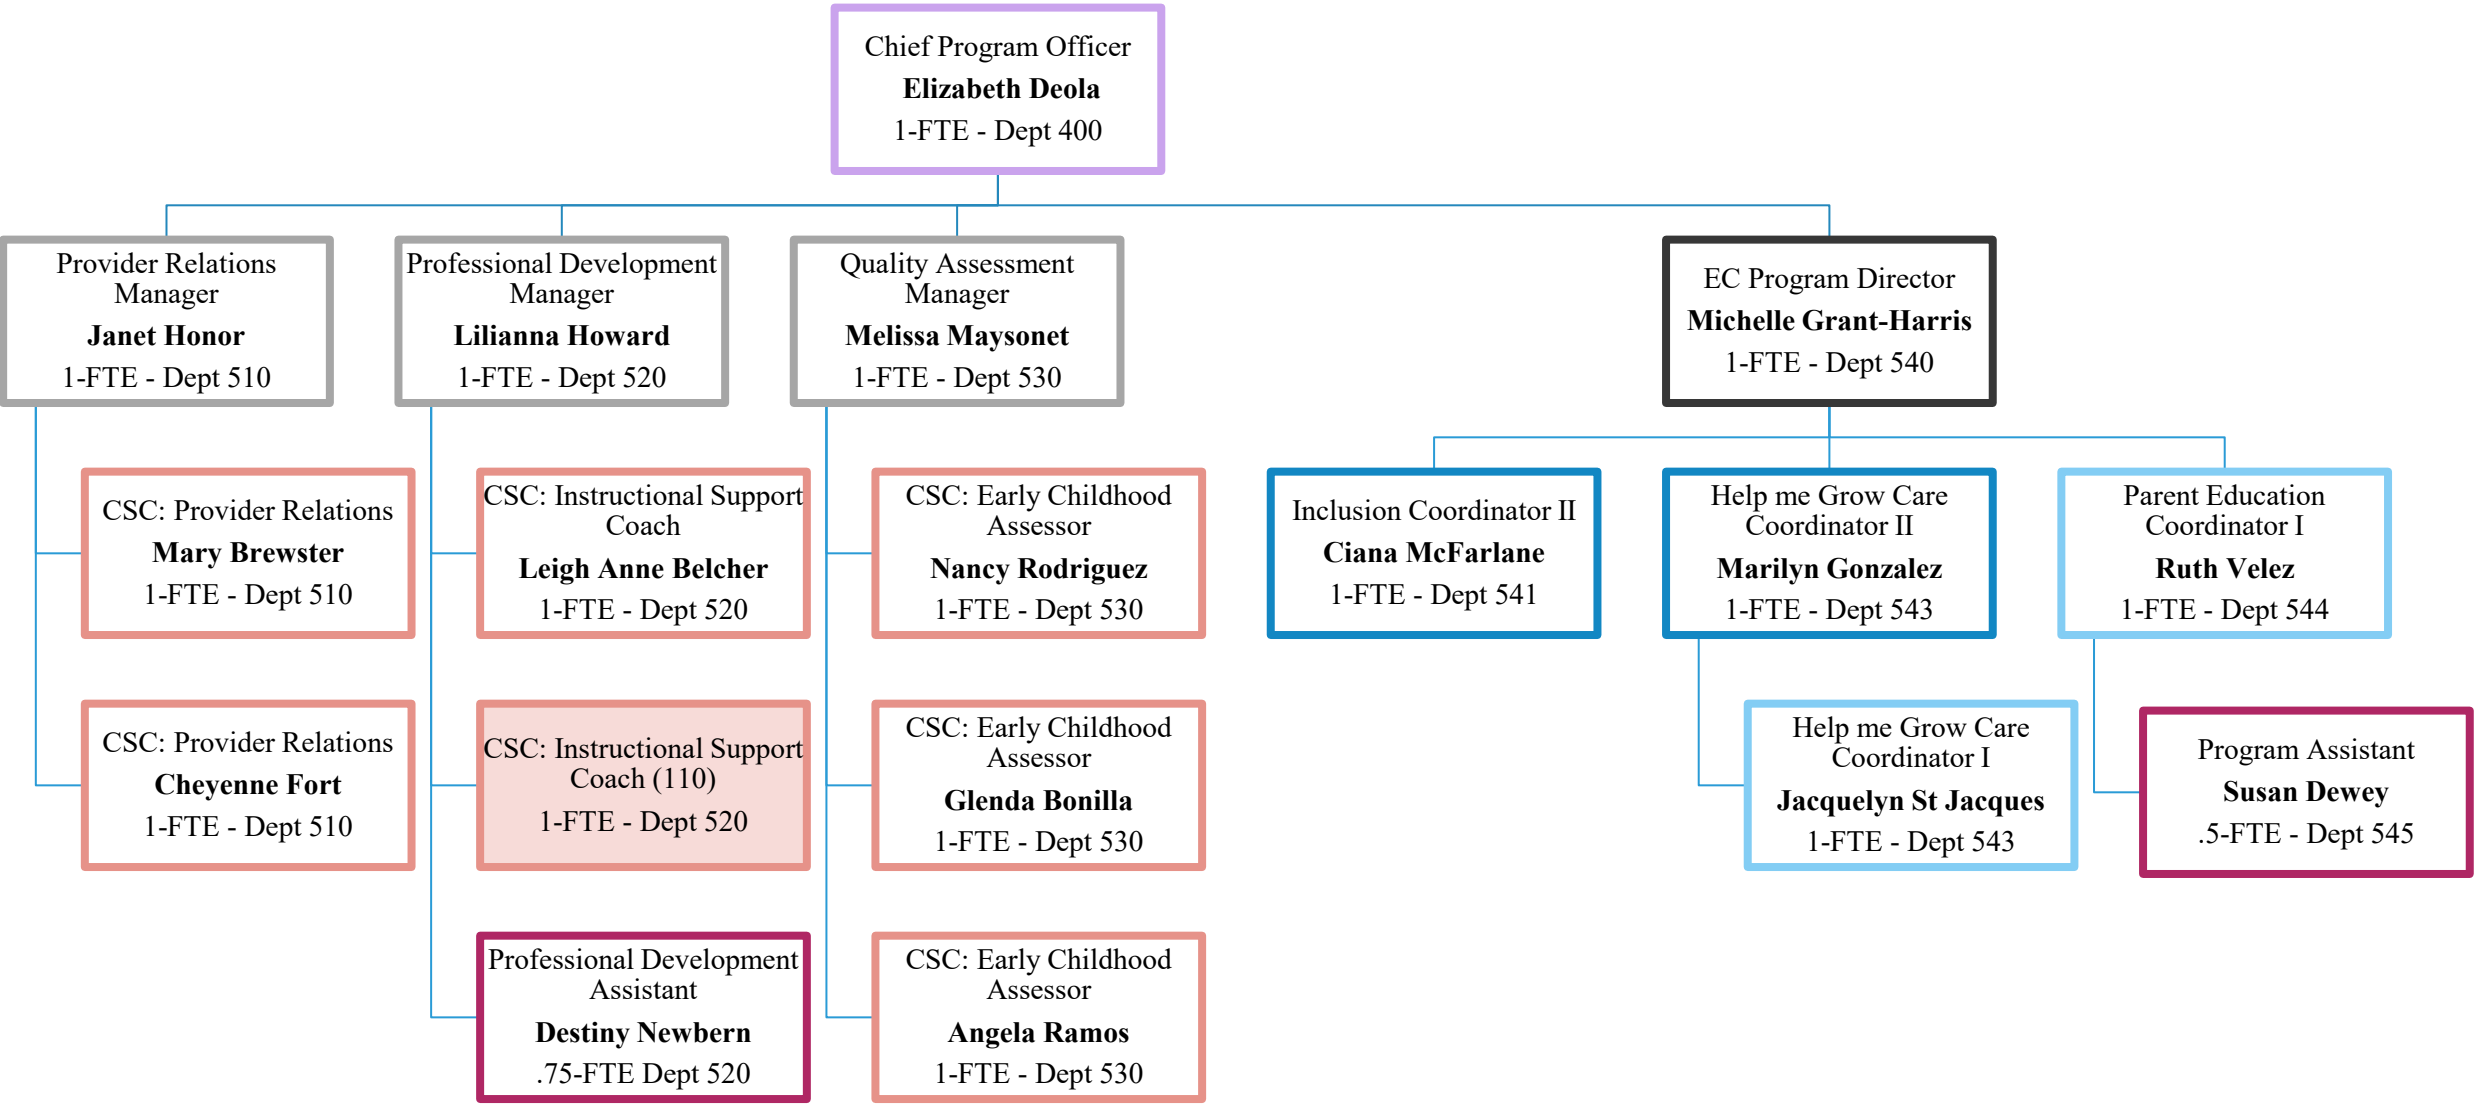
Chief Program Officer
Elizabeth Deola
1-FTE - Dept 400

Provider Relations Manager
Janet Honor
1-FTE - Dept 510

Professional Development Manager
Lilianna Howard
1-FTE - Dept 520

Quality Assessment Manager
Melissa Maysonet
1-FTE - Dept 530

EC Program Director
Michelle Grant-Harris
1-FTE - Dept 540

CSC: Provider Relations
Mary Brewster
1-FTE - Dept 510

CSC: Provider Relations
Cheyenne Fort
1-FTE - Dept 510

CSC: Instructional Support Coach
Leigh Anne Belcher
1-FTE - Dept 520

CSC: Instructional Support Coach (110)
1-FTE - Dept 520

Professional Development Assistant
Destiny Newbern
.75-FTE Dept 520

CSC: Early Childhood Assessor
Nancy Rodriguez
1-FTE - Dept 530

CSC: Early Childhood Assessor
Glenda Bonilla
1-FTE - Dept 530

CSC: Early Childhood Assessor
Angela Ramos
1-FTE - Dept 530

Inclusion Coordinator II
Ciana McFarlane
1-FTE - Dept 541

Help me Grow Care Coordinator II
Marilyn Gonzalez
1-FTE - Dept 543

Parent Education Coordinator I
Ruth Velez
1-FTE - Dept 544

Help me Grow Care Coordinator I
Jacquelyn St Jacques
1-FTE - Dept 543

Program Assistant
Susan Dewey
.5-FTE - Dept 545